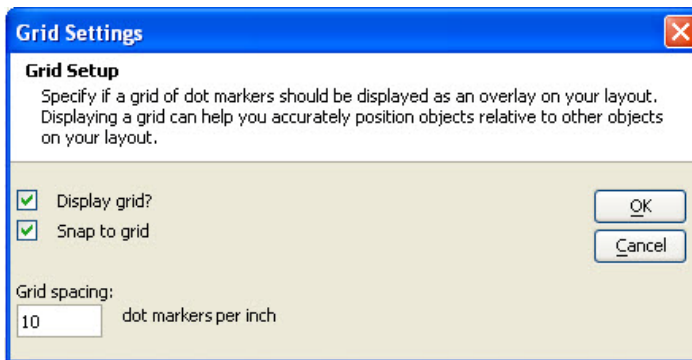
Grid Settings

Grid Setup

Specify if a grid of dot markers should be displayed as an overlay on your layout. Displaying a grid can help you accurately position objects relative to other objects on your layout.

Display grid?

Snap to grid

OK

Cancel

Grid spacing:

10

dot markers per inch